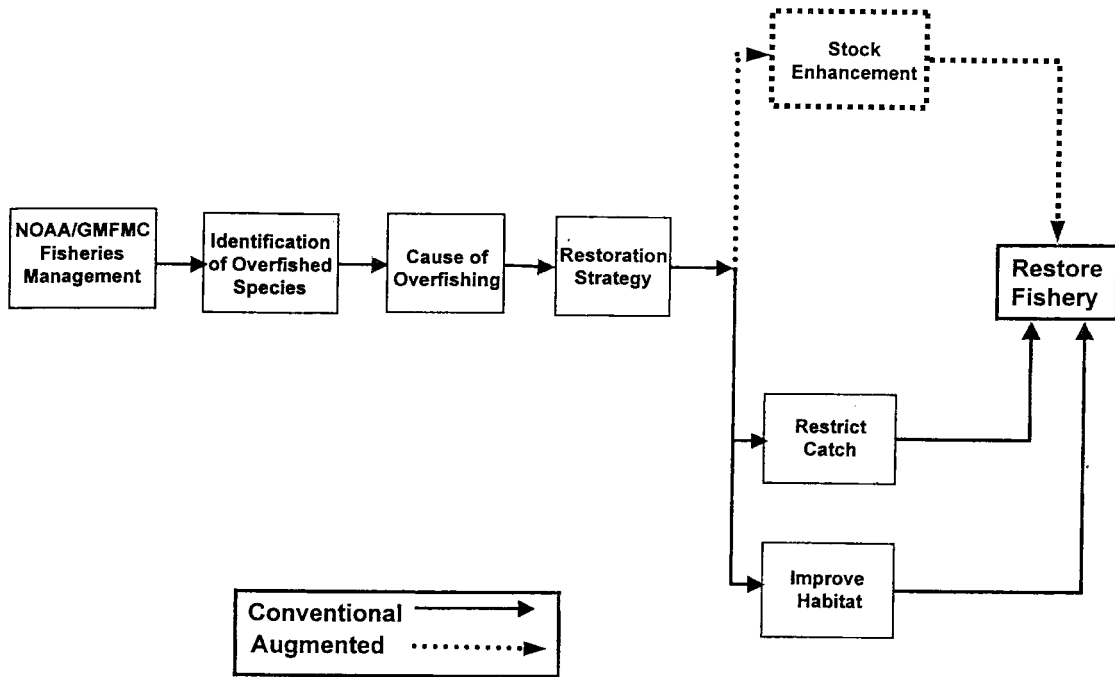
Stock Enhancement

NOAA/GMFMC Fisheries Management

Identification of Overfished Species

Cause of Overfishing

Restoration Strategy

Restore Fishery

Restrict Catch

Improve Habitat

Conventional
Augmented